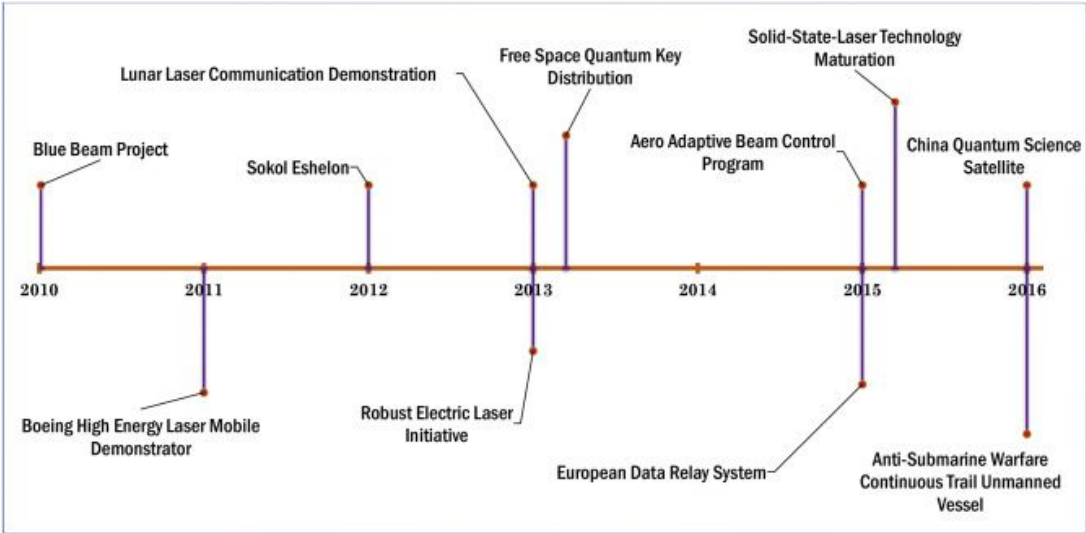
Solid-State-Laser Technology Maturation

Free Space Quantum Key Distribution

Lunar Laser Communication Demonstration

Blue Beam Project

Sokol Eshelon

Aero Adaptive Beam Control Program

China Quantum Science Satellite

2010

2011

2012

2013

2014

2015

2016

Boeing High Energy Laser Mobile Demonstrator

Robust Electric Laser Initiative

European Data Relay System

Anti-Submarine Warfare Continuous Trail Unmanned Vessel